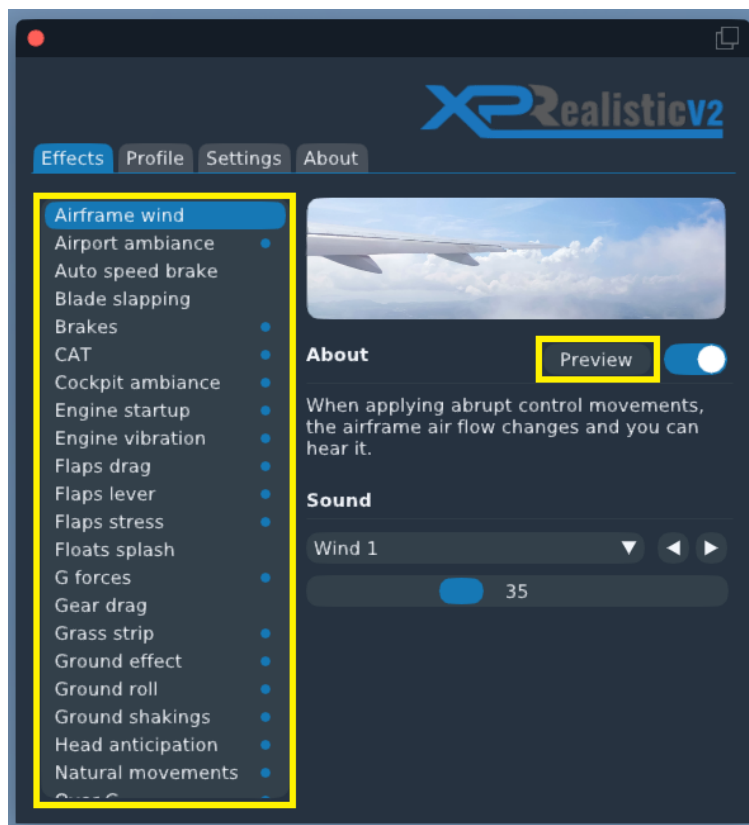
XPRealisticV2

Effects | Profile | Settings | About

Airframe wind
Airport ambiance
Auto speed brake
Blade slapping
Brakes
CAT
Cockpit ambiance
Engine startup
Engine vibration
Flaps drag
Flaps lever
Flaps stress
Floats splash
G forces
Gear drag
Grass strip
Ground effect
Ground roll
Ground shakings
Head anticipation
Natural movements
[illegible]

About

Preview

When applying abrupt control movements, the airframe air flow changes and you can hear it.

Sound

Wind 1

35